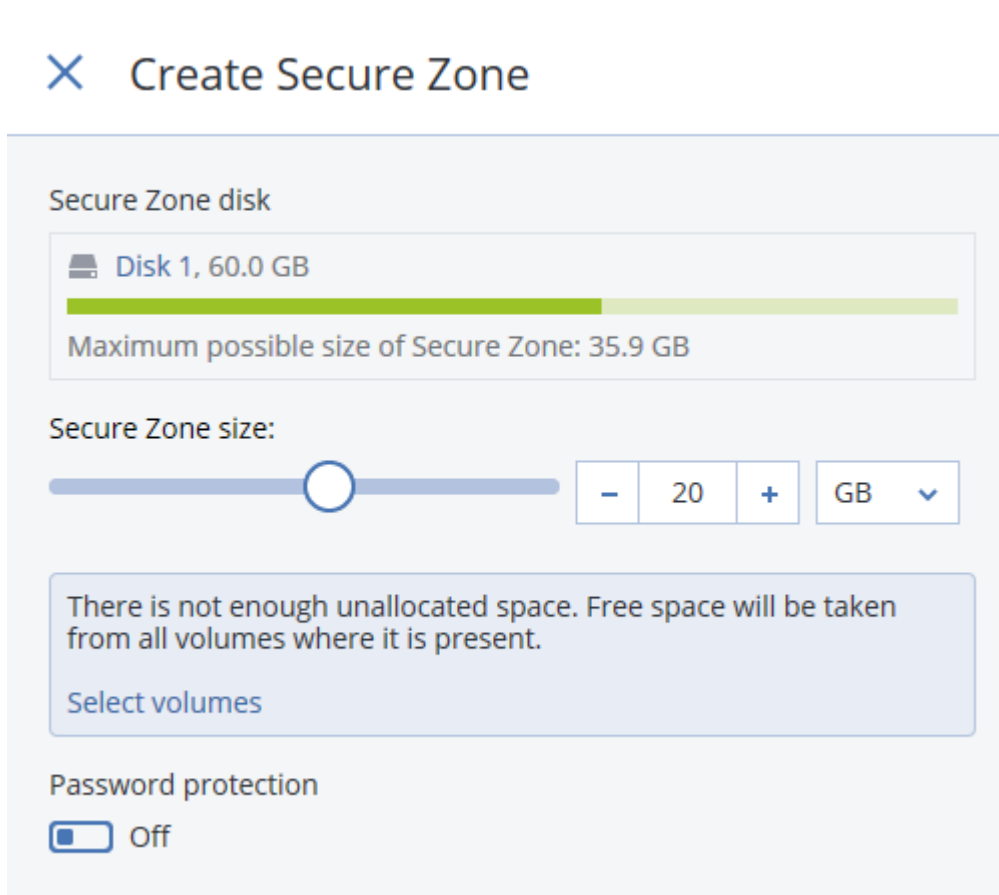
× Create Secure Zone

Secure Zone disk

Disk 1, 60.0 GB

Maximum possible size of Secure Zone: 35.9 GB

Secure Zone size:

– 20 + GB

There is not enough unallocated space. Free space will be taken from all volumes where it is present.

Select volumes

Password protection

Off